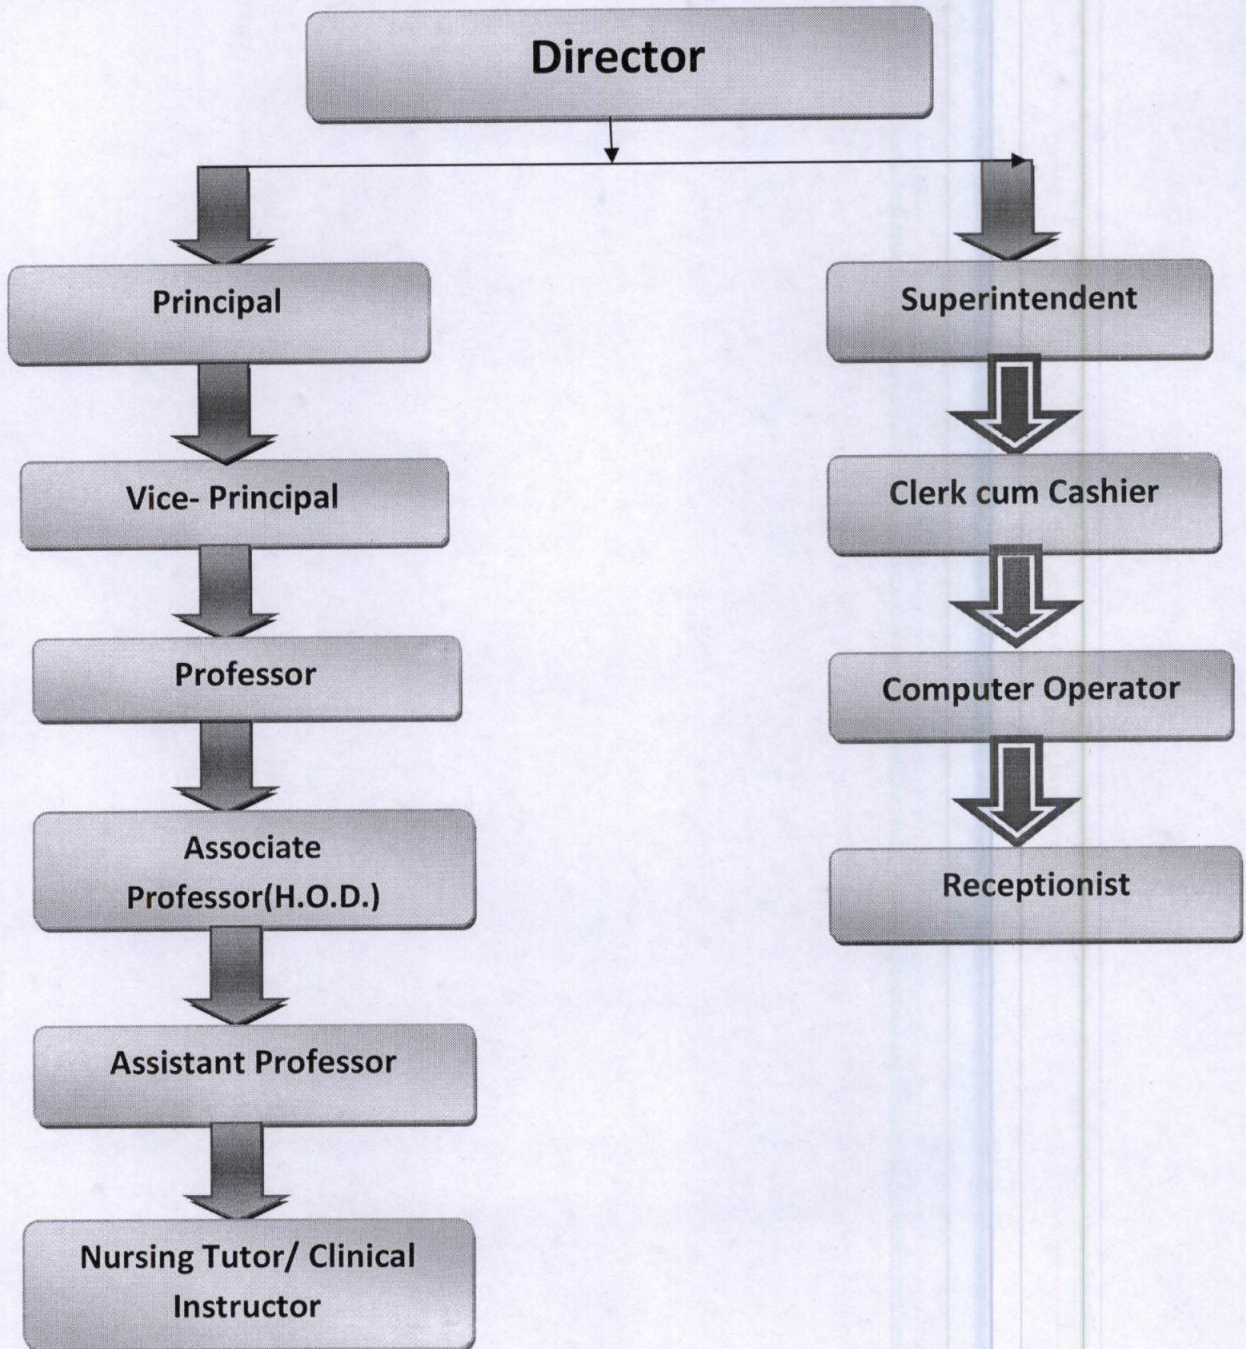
Director

Principal

Vice- Principal

Professor

Associate Professor(H.O.D.)

Assistant Professor

Nursing Tutor/ Clinical Instructor

Superintendent

Clerk cum Cashier

Computer Operator

Receptionist